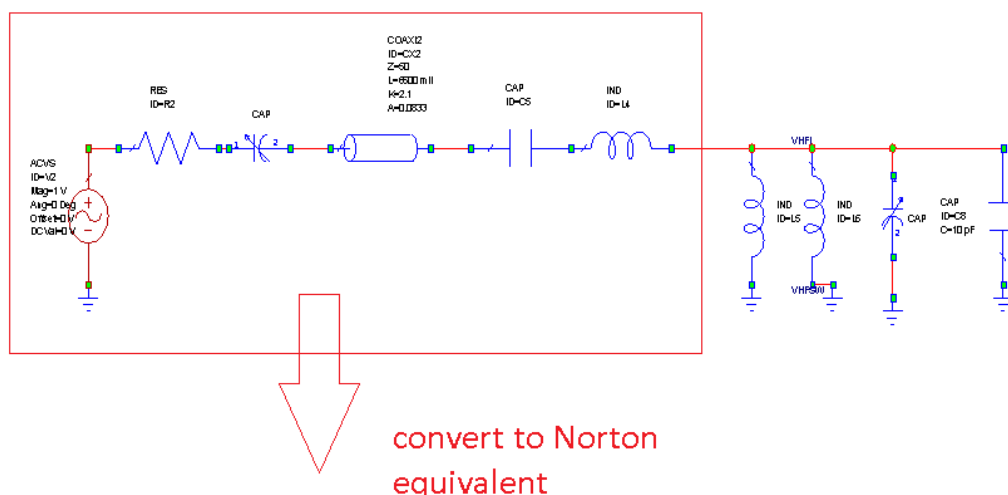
ACVS
ID=V2
Mag=1 V
Ang=0 Deg
Offset=0 V
DCVal=0 V

RES
ID=R2

CAP

1 2

COAX12
ID=CX2
Z=50
L=6500 mil
K=2.1
A=0.0333

CAP
ID=C5

IND
ID=L4

VHFL

IND
ID=L5

IND
ID=L6

VHFSW

CAP

2

CAP
ID=C8
C=10 pF

convert to Norton equivalent